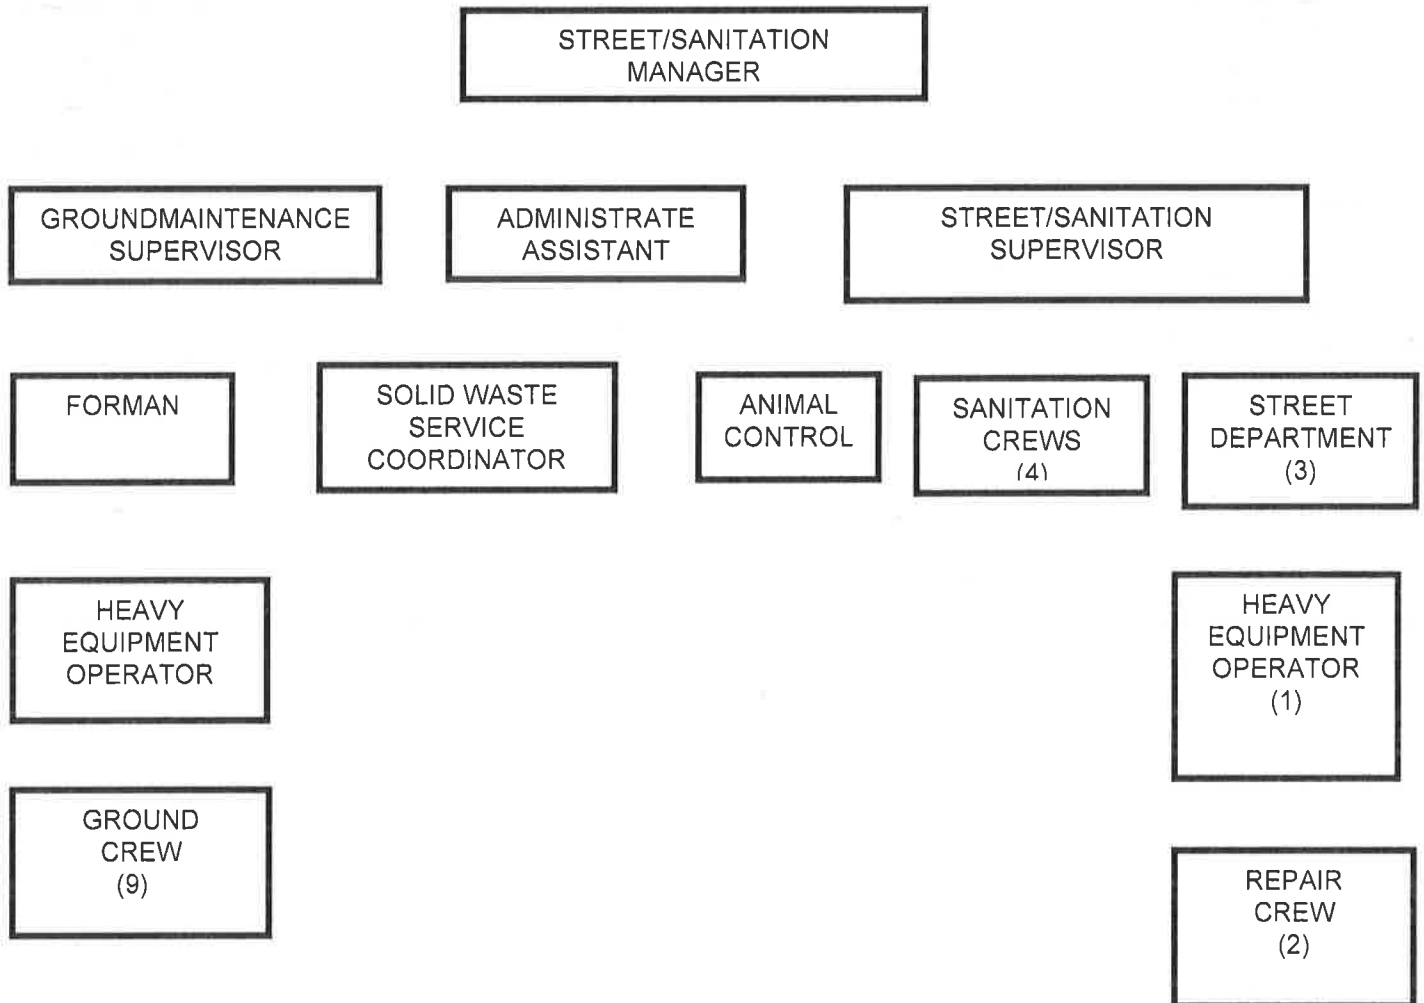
STREET/SANITATION MANAGER

GROUNDMAINTENANCE SUPERVISOR

ADMINISTRATE ASSISTANT

STREET/SANITATION SUPERVISOR

FORMAN

SOLID WASTE SERVICE COORDINATOR

ANIMAL CONTROL

SANITATION CREWS (4)

STREET DEPARTMENT (3)

HEAVY EQUIPMENT OPERATOR

HEAVY EQUIPMENT OPERATOR (1)

GROUND CREW (9)

REPAIR CREW (2)